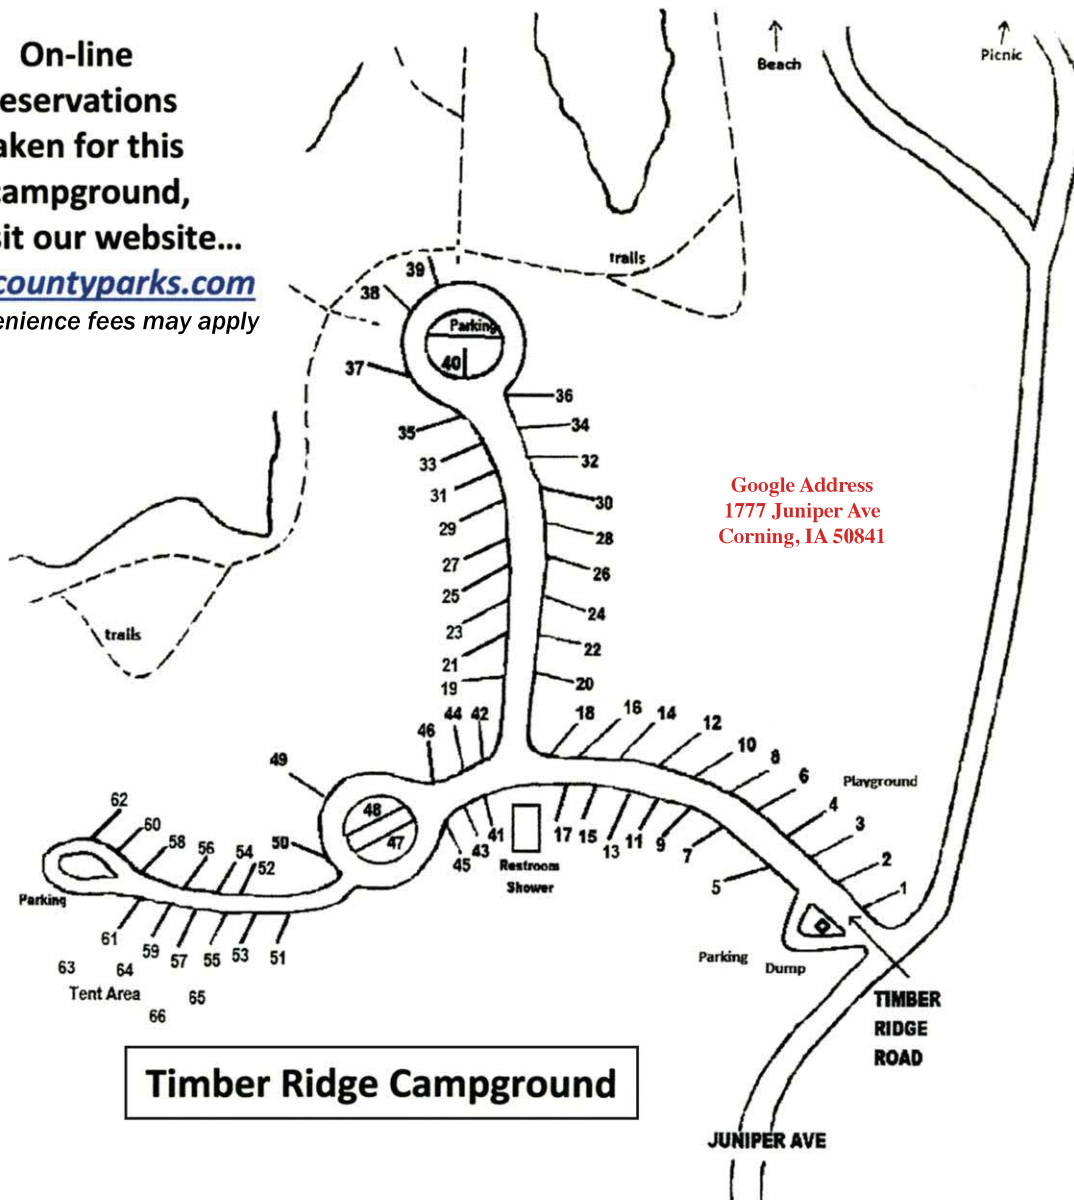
On-line
eservations
aken for this
ampground,
sit our website...
countyparks.com
enience fees may apply

Beach

Picnic

trails

39
38
Parking
40
37
36
35
34
33
32
31
30
29
28
27
26
25
24
23
22
21
20
19

Google Address
1777 Juniper Ave
Corning, IA 50841

trails

46
44
42
18
16
14
12
10
8
6
Playground
49
48
47
50
41
43
45
17
15
13
11
9
7
5
4
3
2
1
Restroom
Shower
62
60
58
56
54
52
Parking
61
59
57
55
53
51
63
64
Tent Area
65
66

Parking
Dump

TIMBER
RIDGE
ROAD

Timber Ridge Campground

JUNIPER AVE